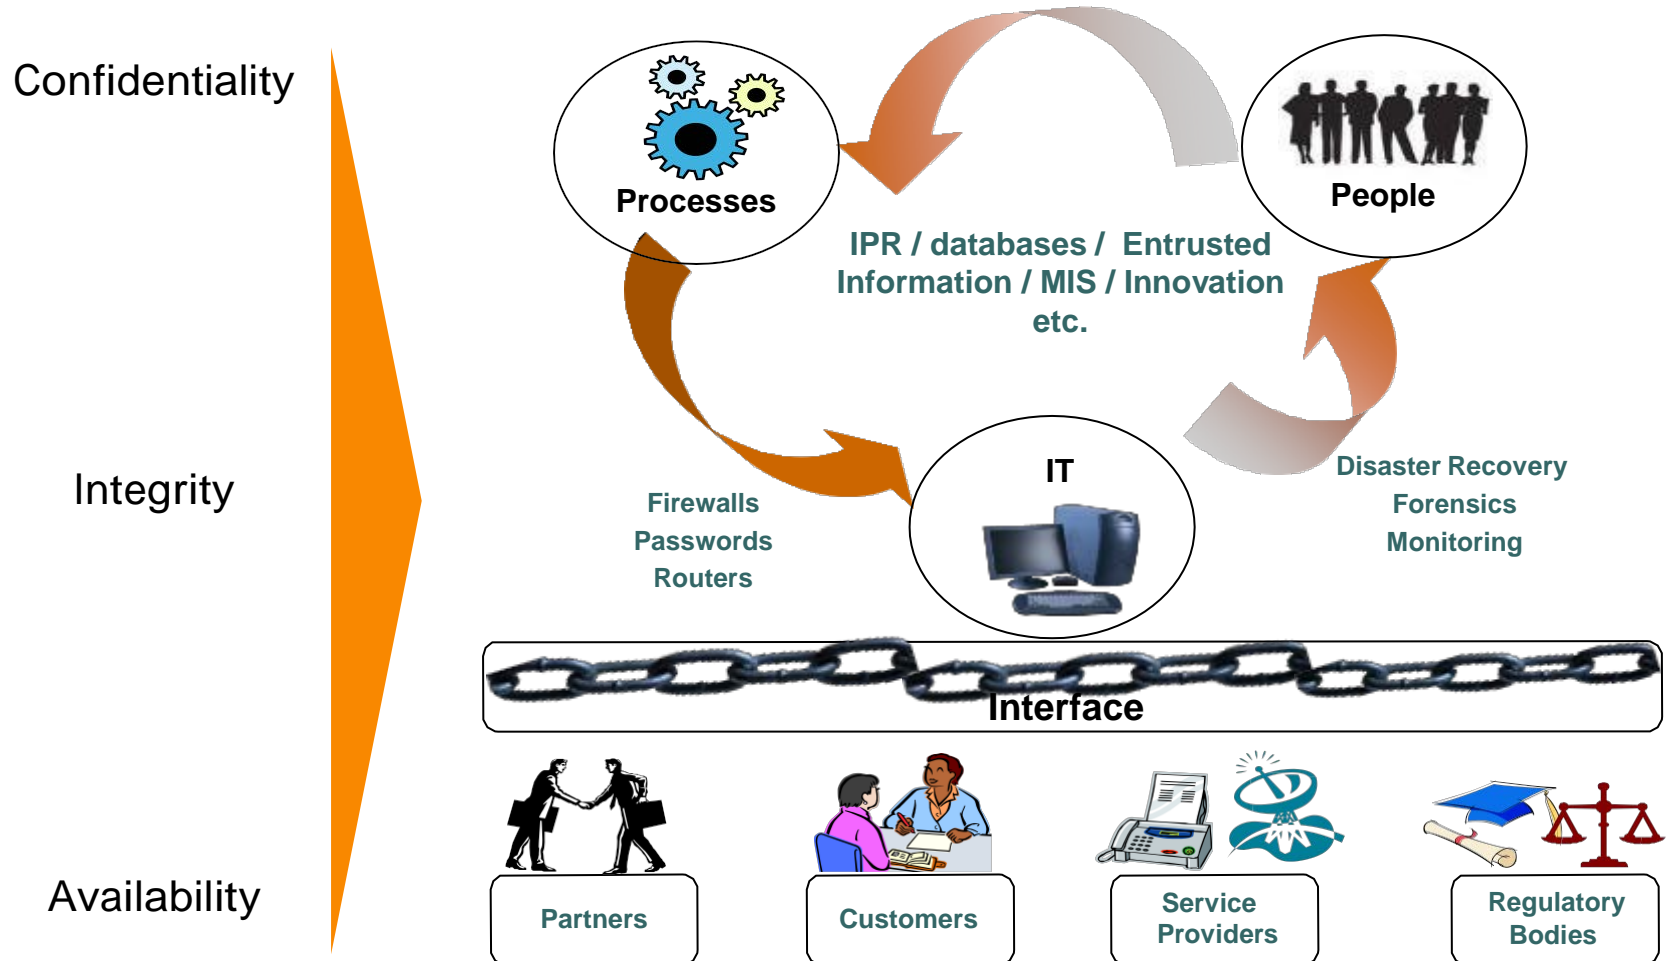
Confidentiality

Integrity

Availability

Processes

People

IPR / databases / Entrusted Information / MIS / Innovation etc.

IT

Firewalls
Passwords
Routers

Disaster Recovery
Forensics
Monitoring

Interface

Partners

Customers

Service Providers

Regulatory Bodies